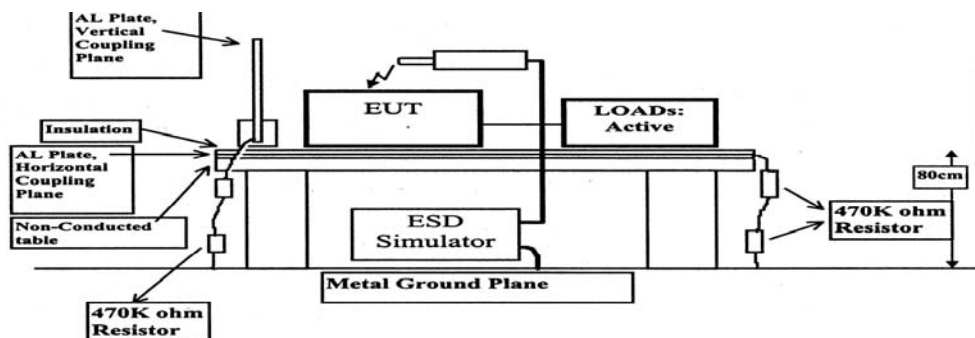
AL Plate, Vertical Coupling Plane

Insulation

AL Plate, Horizontal Coupling Plane

Non-Conducted table

470K ohm Resistor

EUT

LOADs: Active

ESD Simulator

Metal Ground Plane

80cm

470K ohm Resistor